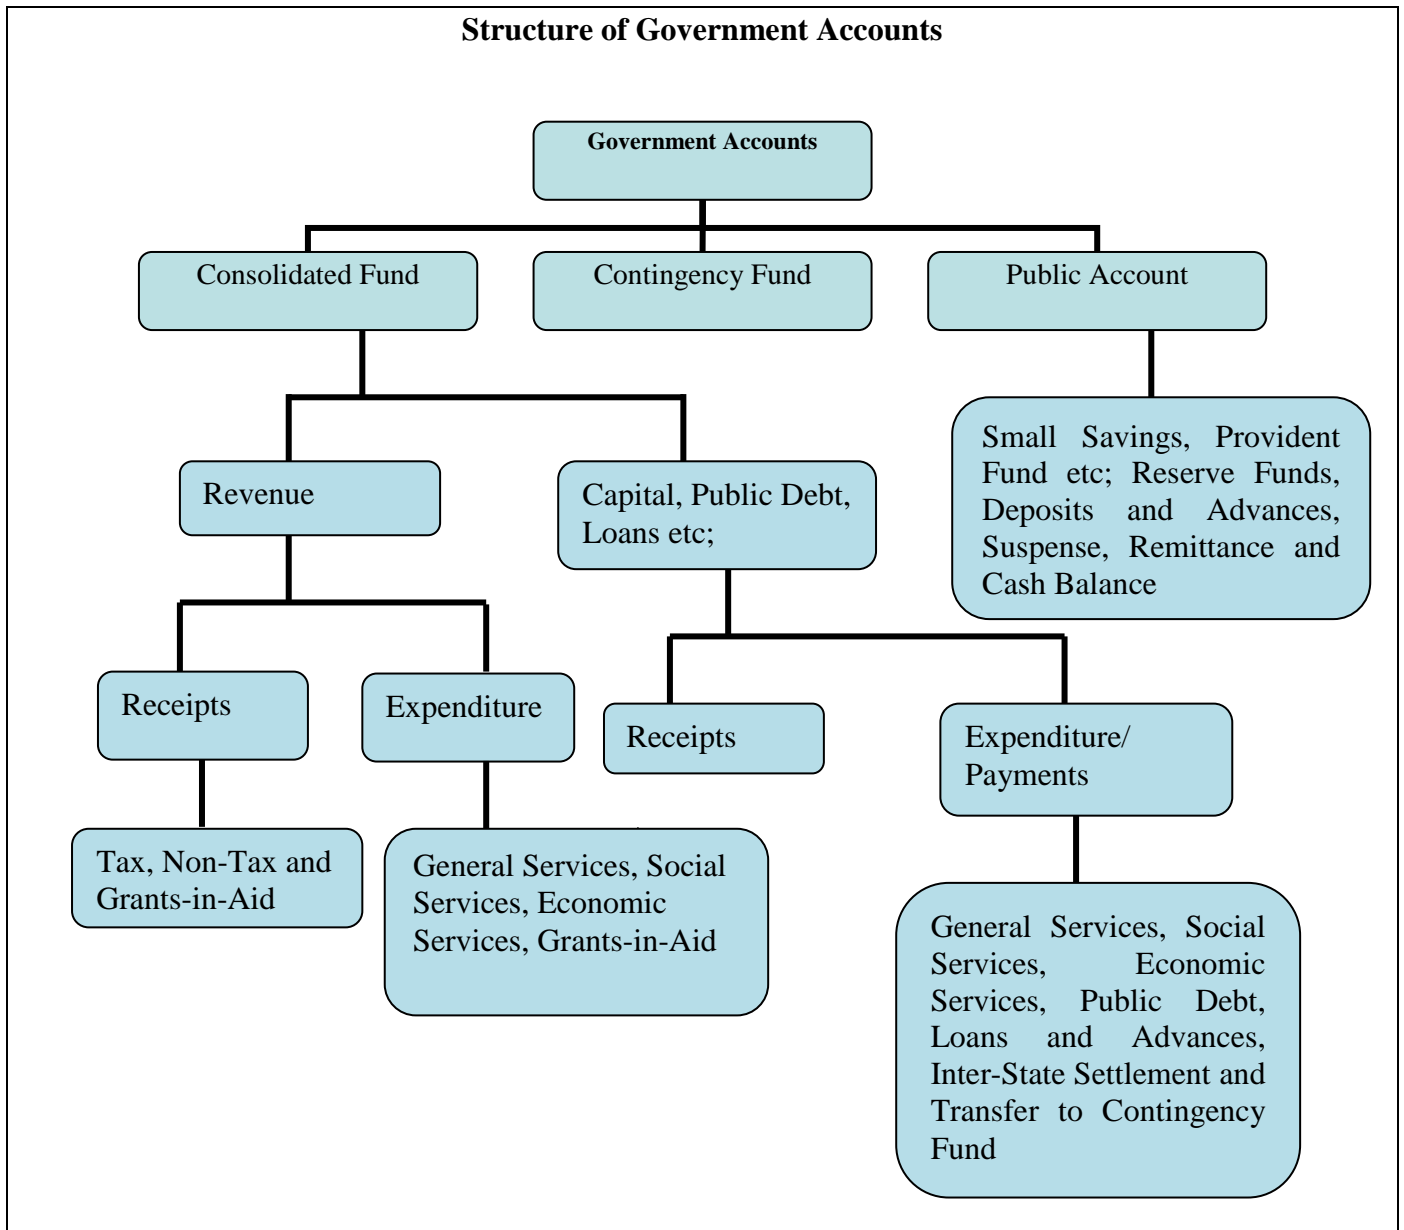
Structure of Government Accounts

Government Accounts

Consolidated Fund

Contingency Fund

Public Account

Small Savings, Provident Fund etc; Reserve Funds, Deposits and Advances, Suspense, Remittance and Cash Balance

Revenue

Capital, Public Debt, Loans etc;

Receipts

Expenditure

Receipts

Expenditure/ Payments

Tax, Non-Tax and Grants-in-Aid

General Services, Social Services, Economic Services, Grants-in-Aid

General Services, Social Services, Economic Services, Public Debt, Loans and Advances, Inter-State Settlement and Transfer to Contingency Fund